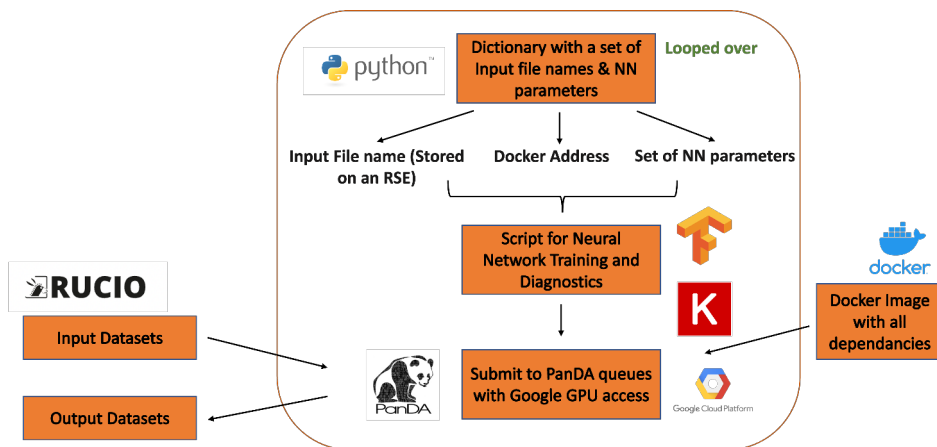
python™

Dictionary with a set of Input file names & NN parameters

Looped over

Input File name (Stored on an RSE)

Docker Address

Set of NN parameters

Script for Neural Network Training and Diagnostics

K

docker

RUCIO

Docker Image with all dependancies

Input Datasets

Submit to PanDA queues with Google GPU access

PanDA

Google Cloud Platform

Output Datasets